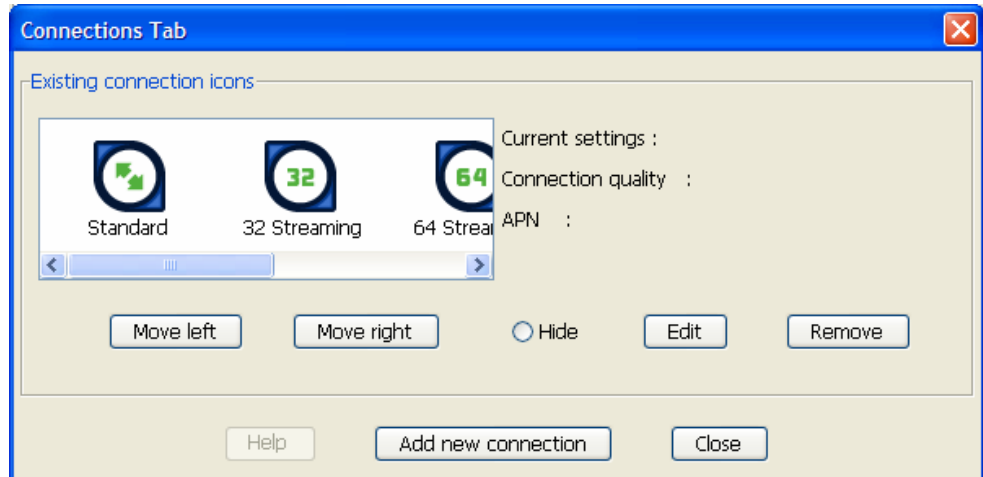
Connections Tab

Existing connection icons

32

64

Standard

32 Streaming

64 Strea

Current settings :

Connection quality :

APN :

Move left

Move right

Hide

Edit

Remove

Help

Add new connection

Close